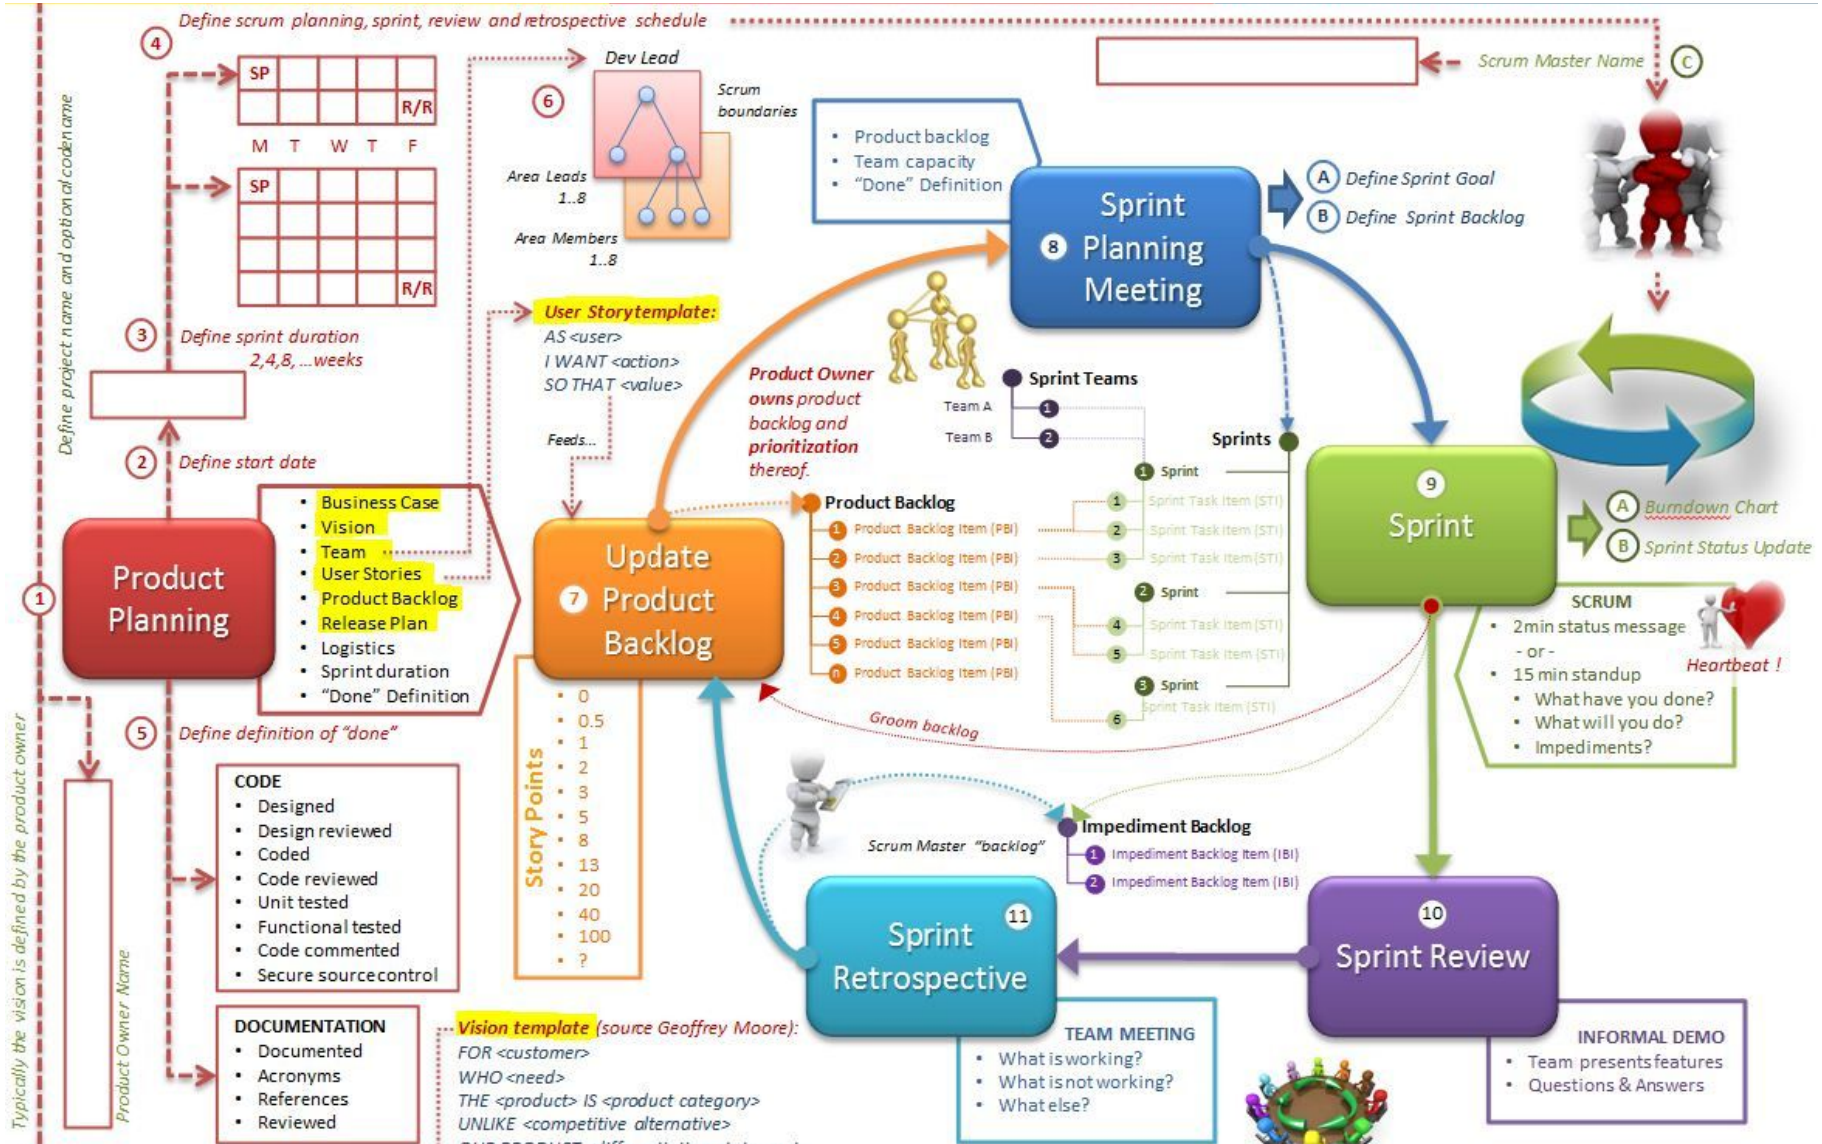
④ Define scrum planning, sprint, review and retrospective schedule

| SP | | | | |
|---|---|---|---|---|
| | | | | R/R |

M T W T F

| SP | | | | |
|---|---|---|---|---|
| | | | | |
| | | | | |
| | | | | |
| | | | | R/R |

③ Define sprint duration 2,4,8, ...weeks

② Define start date

Define project name and optional code name

⑥ Dev Lead
Scrum boundaries
Area Leads 1..8
Area Members 1..8

Scrum Master Name ©

• Product backlog
• Team capacity
• "Done" Definition

Sprint ⑧ Planning Meeting

Ⓐ Define Sprint Goal
Ⓑ Define Sprint Backlog

User Story template:
AS <user>
I WANT <action>
SO THAT <value>

Feeds...

Product Owner owns product backlog and prioritization thereof.

Sprint Teams
Team A ①
Team B ②

Sprints

① Sprint
① Sprint Task Item (STI)
② Sprint Task Item (STI)
③ Sprint Task Item (STI)
② Sprint
④ Sprint Task Item (STI)
⑤ Sprint Task Item (STI)
③ Sprint
⑥ Sprint Task Item (STI)

⑨ Sprint

Ⓐ Burndown Chart
Ⓑ Sprint Status Update

① Product Planning

• Business Case
• Vision
• Team
• User Stories
• Product Backlog
• Release Plan
• Logistics
• Sprint duration
• "Done" Definition

⑦ Update Product Backlog

Product Backlog
① Product Backlog Item (PBI)
② Product Backlog Item (PBI)
③ Product Backlog Item (PBI)
④ Product Backlog Item (PBI)
⑤ Product Backlog Item (PBI)
ⓝ Product Backlog Item (PBI)

SCRUM
• 2min status message
- or -
• 15 min standup
• What have you done?
• What will you do?
• Impediments?

Heartbeat !

Groom backlog

⑤ Define definition of "done"

CODE
• Designed
• Design reviewed
• Coded
• Code reviewed
• Unit tested
• Functional tested
• Code commented
• Secure source control

Story Points
• 0
• 0.5
• 1
• 2
• 3
• 5
• 8
• 13
• 20
• 40
• 100
• ?

Scrum Master "backlog"

Impediment Backlog
① Impediment Backlog Item (IBI)
② Impediment Backlog Item (IBI)

Sprint Retrospective ⑪

⑩ Sprint Review

DOCUMENTATION
• Documented
• Acronyms
• References
• Reviewed

Vision template (source Geoffrey Moore):
FOR <customer>
WHO <need>
THE <product> IS <product category>
UNLIKE <competitive alternative>
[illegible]

TEAM MEETING
• What is working?
• What is not working?
• What else?

INFORMAL DEMO
• Team presents features
• Questions & Answers

Typically the vision is defined by the product owner

Product Owner Name